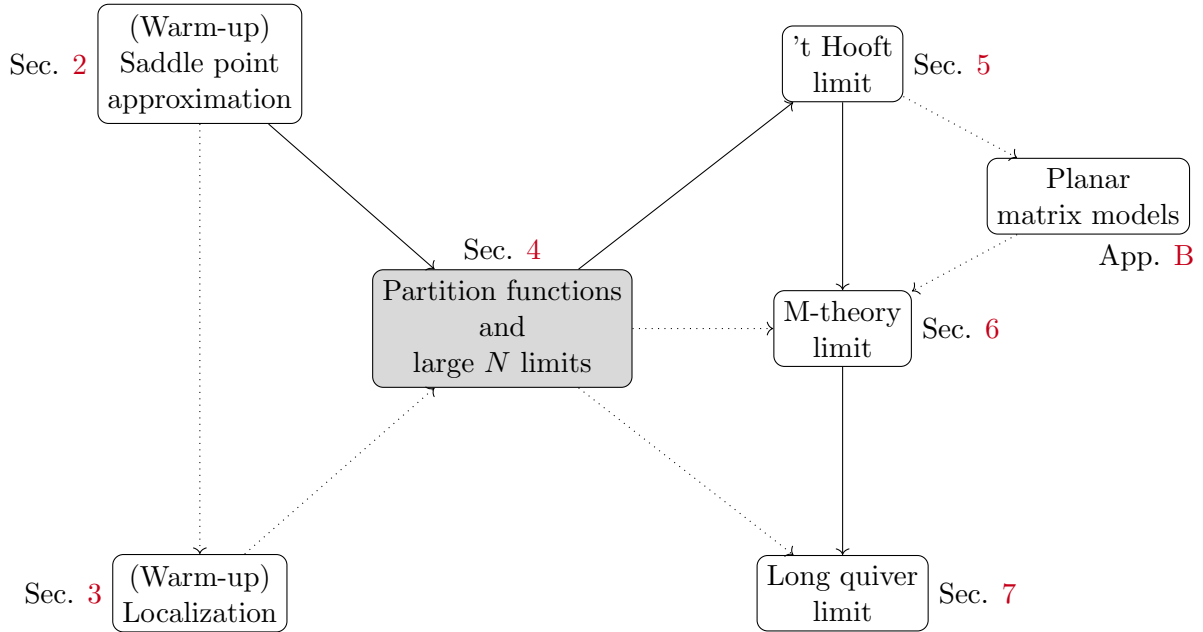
Sec. 2
(Warm-up) Saddle point approximation

't Hooft limit
Sec. 5

Planar matrix models
App. B

Sec. 4
Partition functions and large $N$ limits

M-theory limit
Sec. 6

Sec. 3
(Warm-up) Localization

Long quiver limit
Sec. 7